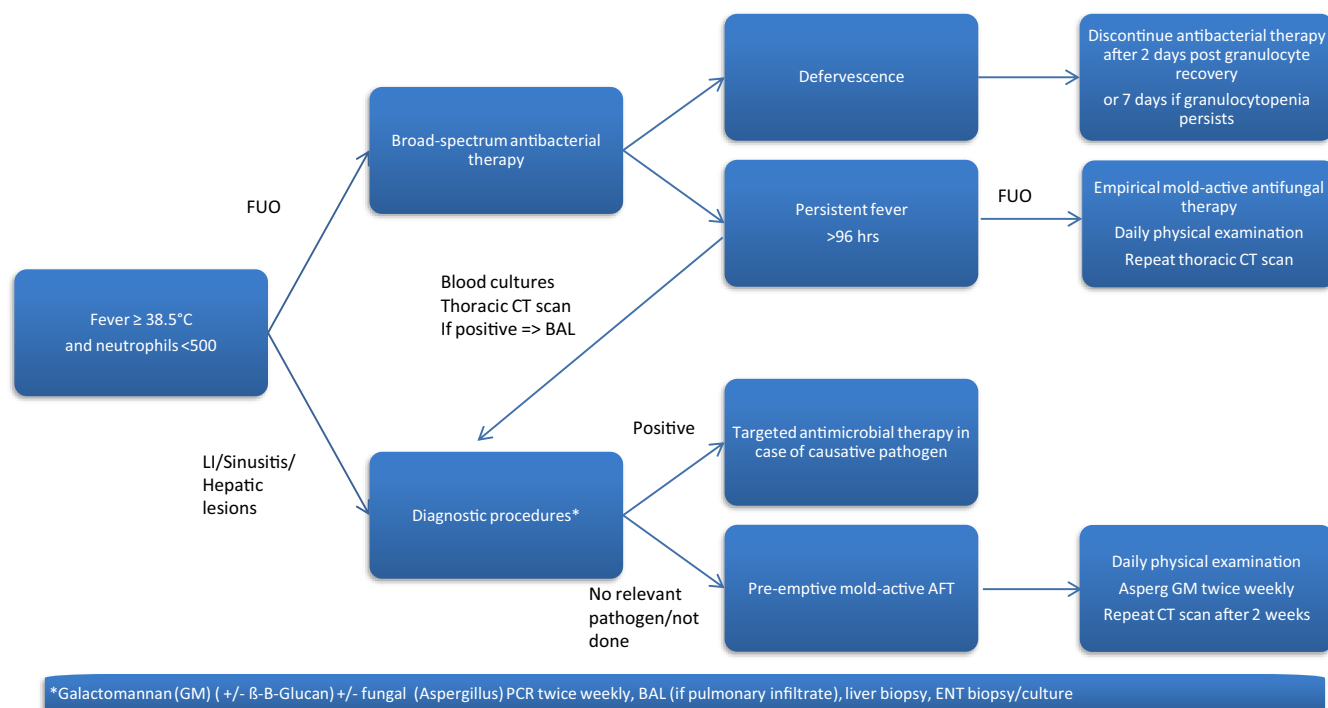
Fever ≥ 38.5°C
and neutrophils <500

FUO

Broad-spectrum antibacterial therapy

Defervescence

Discontinue antibacterial therapy after 2 days post granulocyte recovery
or 7 days if granulocytopenia persists

Persistent fever
>96 hrs

FUO

Empirical mold-active antifungal therapy
Daily physical examination
Repeat thoracic CT scan

Blood cultures
Thoracic CT scan
If positive => BAL

LI/Sinusitis/
Hepatic lesions

Diagnostic procedures*

Positive

Targeted antimicrobial therapy in case of causative pathogen

No relevant pathogen/not done

Pre-emptive mold-active AFT

Daily physical examination
Asperg GM twice weekly
Repeat CT scan after 2 weeks

*Galactomannan (GM) ( +/- ß-B-Glucan) +/- fungal (Aspergillus) PCR twice weekly, BAL (if pulmonary infiltrate), liver biopsy, ENT biopsy/culture